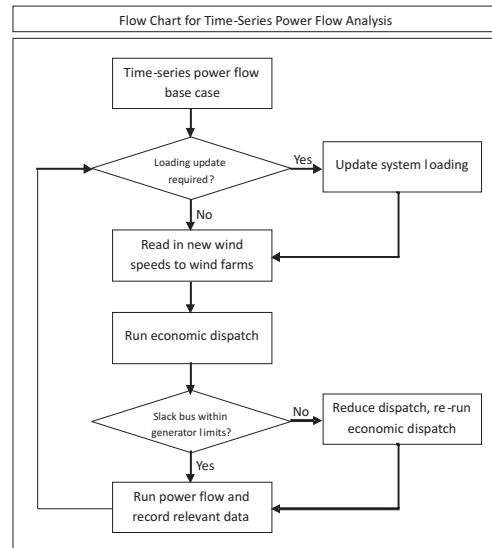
Flow Chart for Time-Series Power Flow Analysis

Time-series power flow base case

Loading update required?

Yes

Update system loading

No

Read in new wind speeds to wind farms

Run economic dispatch

Slack bus within generator limits?

No

Reduce dispatch, re-run economic dispatch

Yes

Run power flow and record relevant data